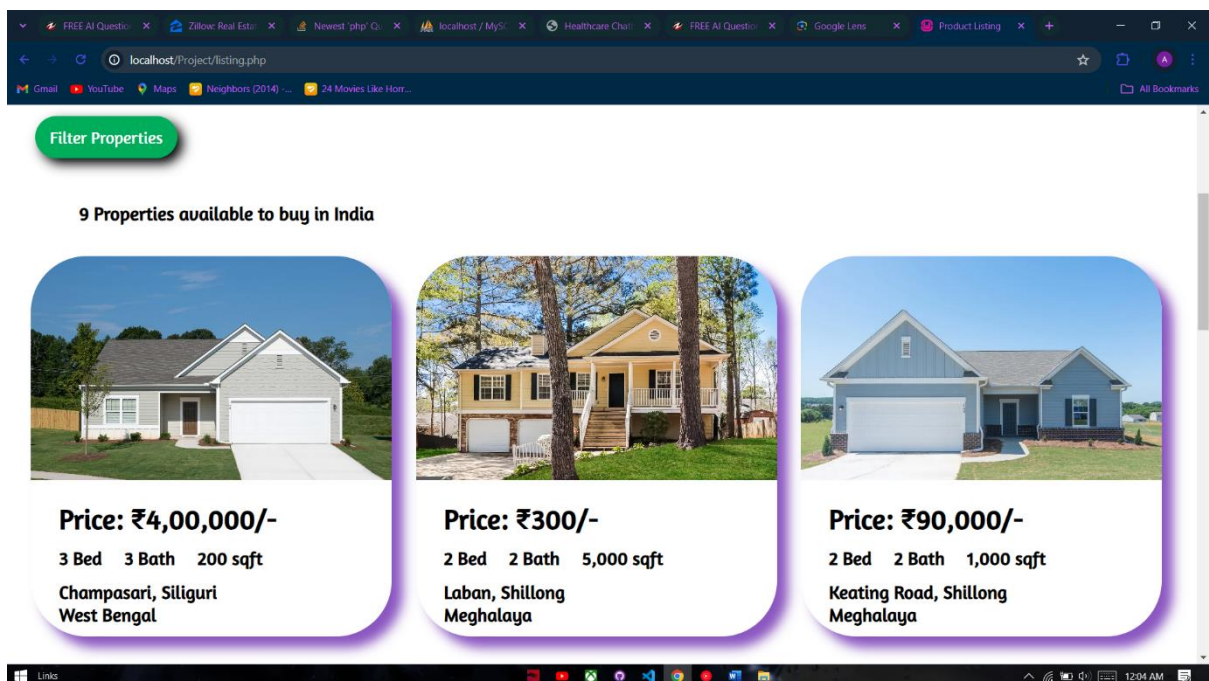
FREE AI Questio ×
Zillow: Real Esta ×
Newest 'php' Q ×
localhost / MySC ×
Healthcare Chat ×
FREE AI Questio ×
Google Lens ×
Product Listing ×
+

localhost/Project/listing.php

Gmail YouTube Maps Neighbors (2014) -... 24 Movies Like Horr...
All Bookmarks

Filter Properties

9 Properties available to buy in India

Price: ₹4,00,000/-
3 Bed 3 Bath 200 sqft
Champasari, Siliguri
West Bengal

Price: ₹300/-
2 Bed 2 Bath 5,000 sqft
Laban, Shillong
Meghalaya

Price: ₹90,000/-
2 Bed 2 Bath 1,000 sqft
Keating Road, Shillong
Meghalaya

Links
12:04 AM